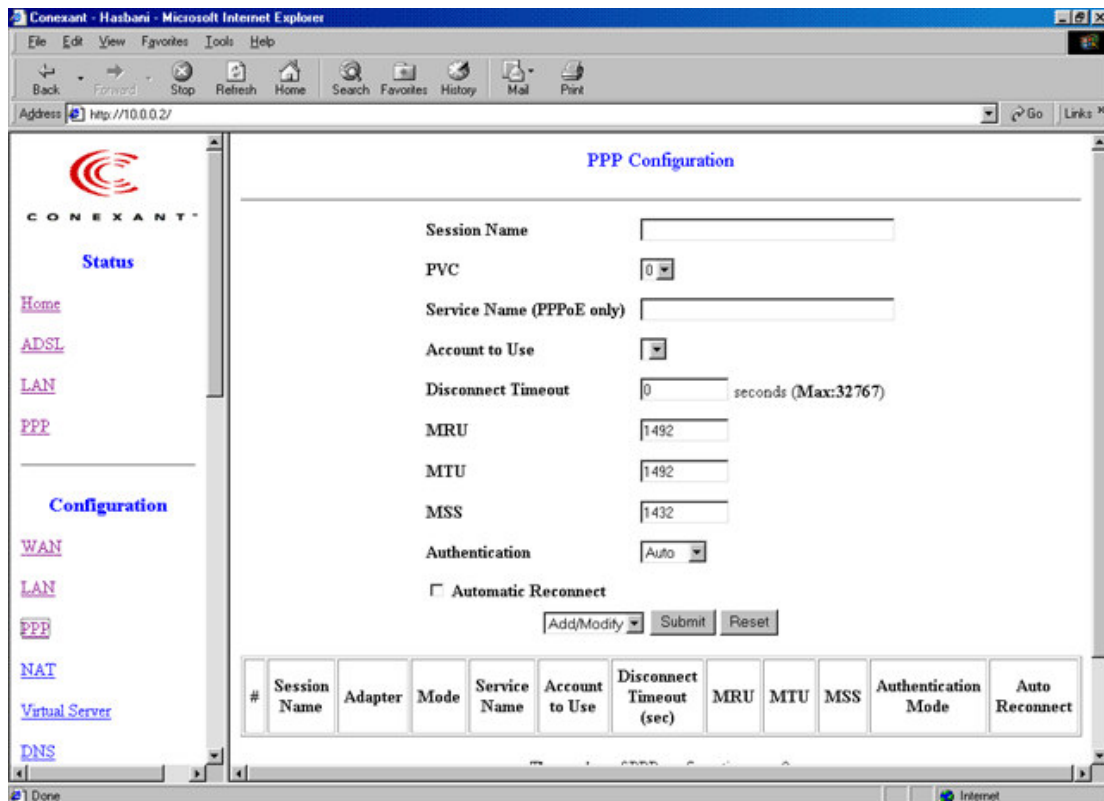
Conexant - Hasbani - Microsoft Internet Explorer

File Edit View Favorites Tools Help

Back Forward Stop Refresh Home Search Favorites History Mail Print

Address http://10.0.0.2/ Go Links

CONEXANT

Status

Home

ADSL

LAN

PPP

Configuration

WAN

LAN

PPP

NAT

Virtual Server

DNS

PPP Configuration

Session Name

PVC 0

Service Name (PPPoE only)

Account to Use

Disconnect Timeout 0 seconds (Max:32767)

MRU 1492

MTU 1492

MSS 1432

Authentication Auto

Automatic Reconnect

Add/Modify Submit Reset

| # | Session Name | Adapter | Mode | Service Name | Account to Use | Disconnect Timeout (sec) | MRU | MTU | MSS | Authentication Mode | Auto Reconnect |
|---|---|---|---|---|---|---|---|---|---|---|---|

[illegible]

Done Internet